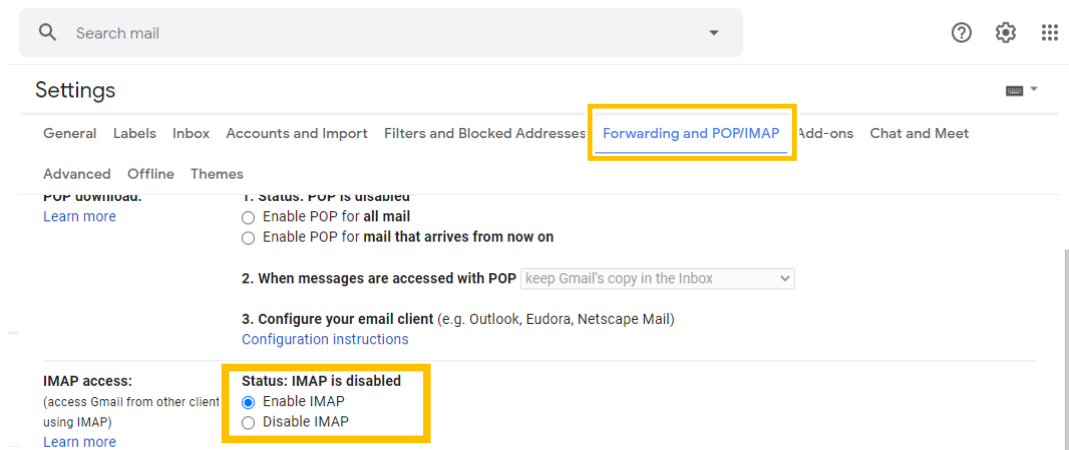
Search mail

Settings

General Labels Inbox Accounts and Import Filters and Blocked Addresses Forwarding and POP/IMAP Add-ons Chat and Meet

Advanced Offline Themes

POP download:
Learn more

1. Status: POP is disabled
Enable POP for all mail
Enable POP for mail that arrives from now on

2. When messages are accessed with POP keep Gmail's copy in the Inbox

3. Configure your email client (e.g. Outlook, Eudora, Netscape Mail)
Configuration instructions

IMAP access:
(access Gmail from other client using IMAP)
Learn more

Status: IMAP is disabled
Enable IMAP
Disable IMAP